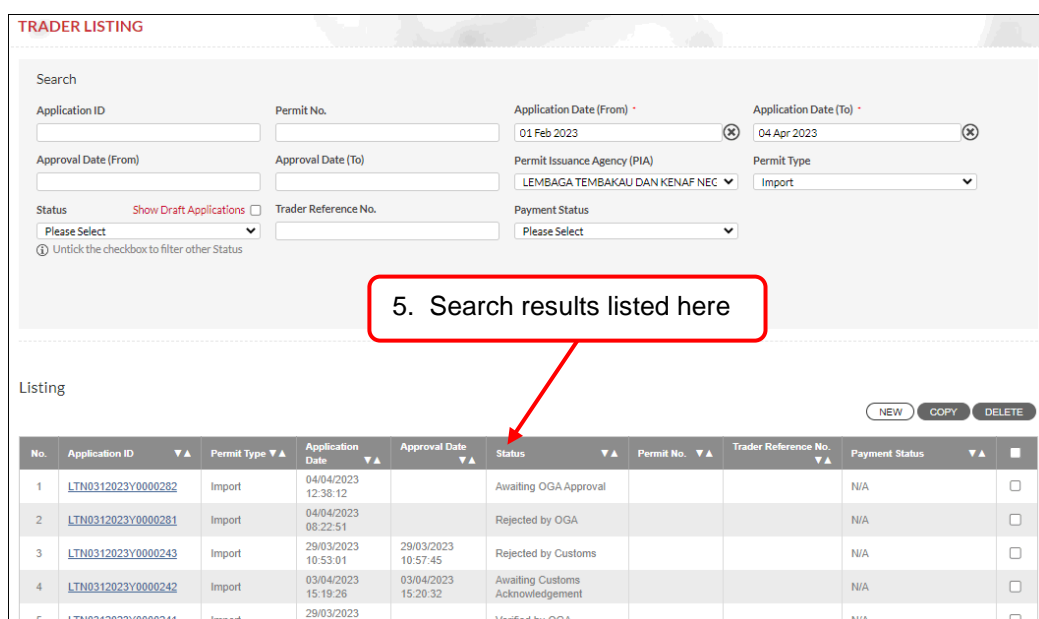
TRADER LISTING

Search

Application ID

Permit No.

Application Date (From) *

01 Feb 2023

Application Date (To) *

04 Apr 2023

Approval Date (From)

Approval Date (To)

Permit Issuance Agency (PIA)

LEMBAGA TEMBAKAU DAN KENAF NEC

Permit Type

Import

Status

Show Draft Applications

Please Select

Untick the checkbox to filter other Status

Trader Reference No.

Payment Status

Please Select

5. Search results listed here

Listing

NEW COPY DELETE

| No. | Application ID | Permit Type | Application Date | Approval Date | Status | Permit No. | Trader Reference No. | Payment Status | |
|---|---|---|---|---|---|---|---|---|---|
| 1 | LTN0312023Y0000282 | Import | 04/04/2023 12:38:12 | | Awaiting OGA Approval | | | N/A | |
| 2 | LTN0312023Y0000281 | Import | 04/04/2023 08:22:51 | | Rejected by OGA | | | N/A | |
| 3 | LTN0312023Y0000243 | Import | 29/03/2023 10:53:01 | 29/03/2023 10:57:45 | Rejected by Customs | | | N/A | |
| 4 | LTN0312023Y0000242 | Import | 03/04/2023 15:19:26 | 03/04/2023 15:20:32 | Awaiting Customs Acknowledgement | | | N/A | |
| 5 | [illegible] | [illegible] | 29/03/2023 | | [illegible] | | | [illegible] | |